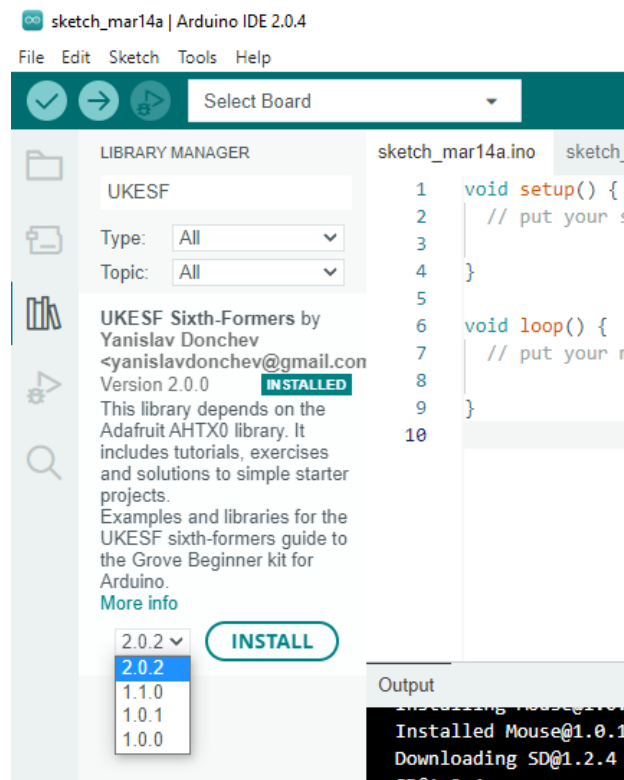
sketch_mar14a | Arduino IDE 2.0.4

File Edit Sketch Tools Help

Select Board

LIBRARY MANAGER

UKESF

Type: All

Topic: All

UKESF Sixth-Formers by Yanislav Donchev <yanislavdonchev@gmail.com

Version 2.0.0 INSTALLED

This library depends on the Adafruit AHTX0 library. It includes tutorials, exercises and solutions to simple starter projects.
Examples and libraries for the UKESF sixth-formers guide to the Grove Beginner kit for Arduino.
More info

2.0.2

INSTALL

2.0.2
1.1.0
1.0.1
1.0.0

sketch_mar14a.ino sketch_

1 void setup() {
2 // put your s
3
4 }
5
6 void loop() {
7 // put your r
8
9 }
10

Output

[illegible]
Installed Mouse@1.0.1
Downloading SD@1.2.4
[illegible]